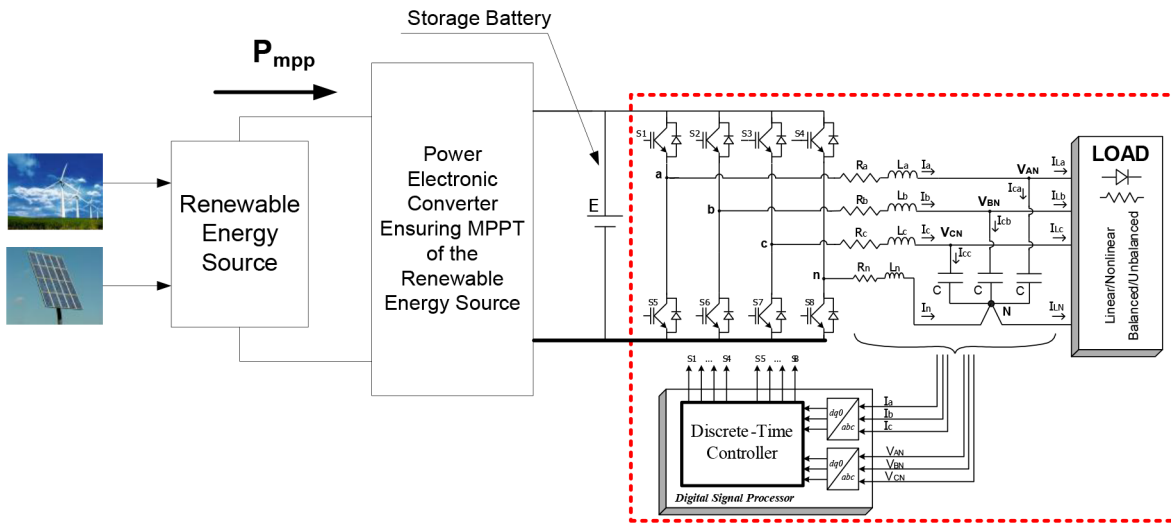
Storage Battery

$P_{mpp}$

Renewable Energy Source

Power Electronic Converter Ensuring MPPT of the Renewable Energy Source

E

S1 S2 S3 S4

S5 S6 S7 S8

a
b
c
n

$R_a$ $L_a$ $I_a$
$R_b$ $L_b$ $I_b$
$R_c$ $L_c$ $I_c$
$R_n$ $L_n$
$I_n$

$V_{AN}$ $V_{BN}$ $V_{CN}$
$I_{ca}$ $I_{cb}$ $I_{cc}$
C C C
N

$I_{La}$ $I_{Lb}$ $I_{Lc}$ $I_{LN}$

LOAD

Linear/Nonlinear
Balanced/Unbalanced

S1 ... S4 S5 ... S8

Discrete-Time Controller

dq0
abc
dq0
abc

$I_a$
$I_b$
$I_c$
$V_{AN}$
$V_{BN}$
$V_{CN}$

Digital Signal Processor